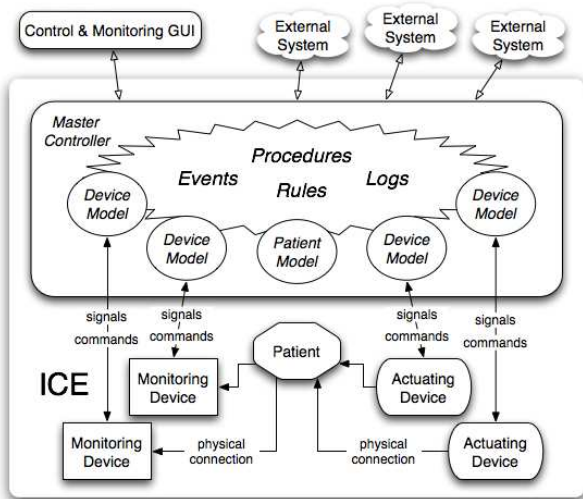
Control & Monitoring GUI

External System

External System

External System

Master Controller

Procedures

Events

Rules

Logs

Device Model

Device Model

Patient Model

Device Model

Device Model

signals commands

signals commands

signals commands

signals commands

Patient

ICE

Monitoring Device

Actuating Device

Monitoring Device

physical connection

physical connection

Actuating Device